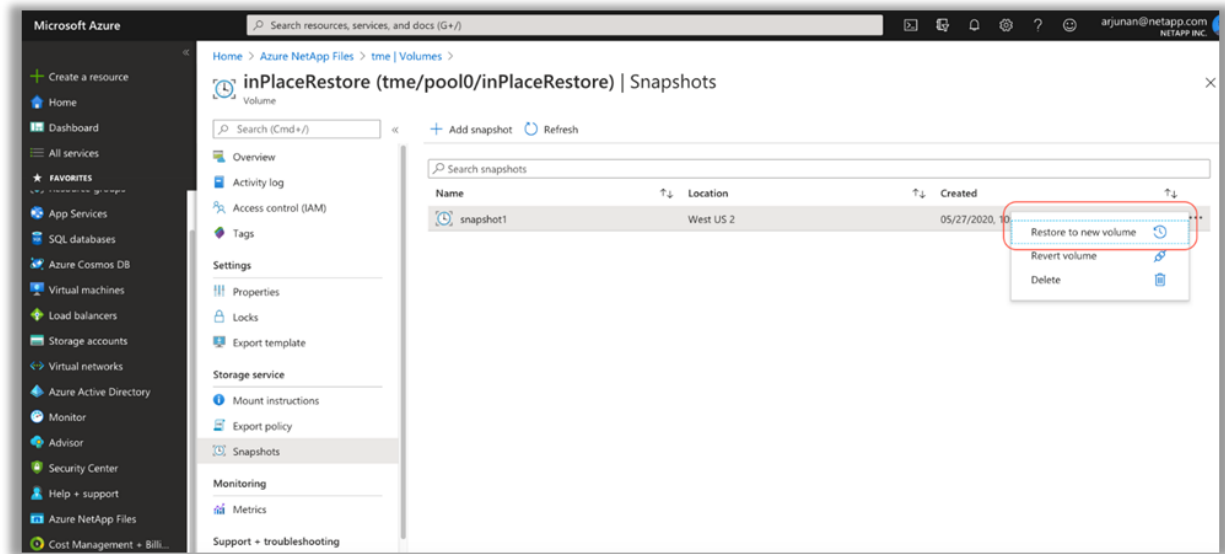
Microsoft Azure

Search resources, services, and docs (G+/)

arjunan@netapp.com
NETAPP INC.

«

+ Create a resource
Home
Dashboard
All services
★ FAVORITES
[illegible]
App Services
SQL databases
Azure Cosmos DB
Virtual machines
Load balancers
Storage accounts
Virtual networks
Azure Active Directory
Monitor
Advisor
Security Center
Help + support
Azure NetApp Files
Cost Management + Billi...

Home > Azure NetApp Files > tme | Volumes >

inPlaceRestore (tme/pool0/inPlaceRestore) | Snapshots
Volume

×

Search (Cmd+/)

«

Overview
Activity log
Access control (IAM)
Tags
Settings
Properties
Locks
Export template
Storage service
Mount instructions
Export policy
Snapshots
Monitoring
Metrics
Support + troubleshooting

+ Add snapshot Refresh

Search snapshots

| Name ↑↓ | Location ↑↓ | Created ↑↓ |
|---|---|---|
| snapshot1 | West US 2 | 05/27/2020, 10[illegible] |

Restore to new volume
Revert volume
Delete